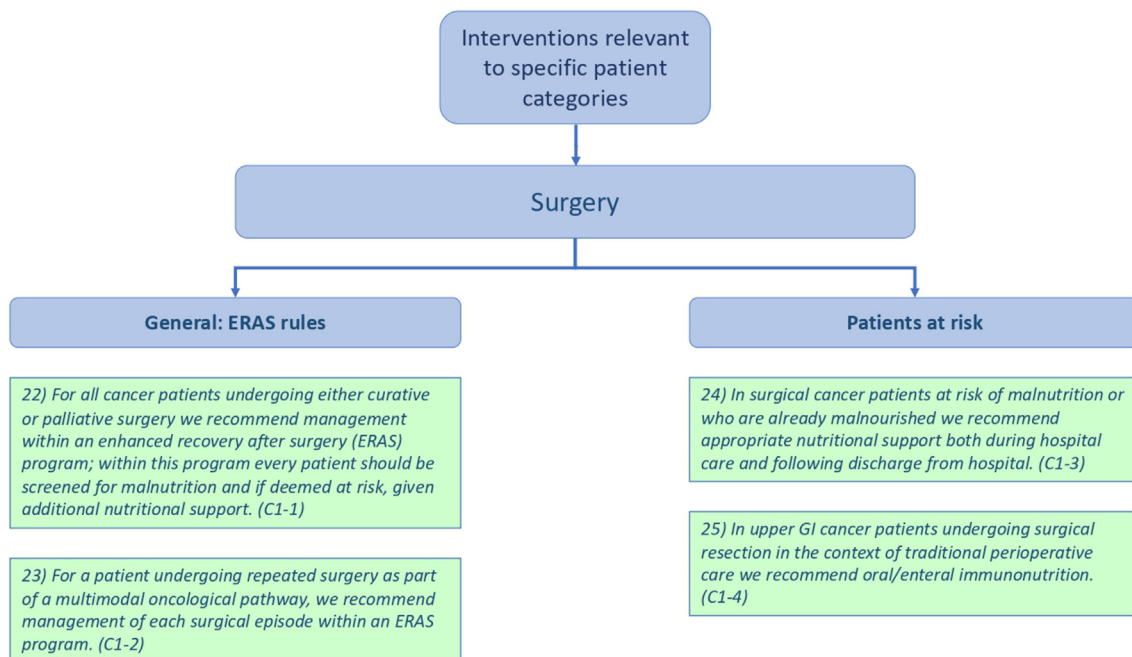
Interventions relevant to specific patient categories

Surgery

General: ERAS rules

22) For all cancer patients undergoing either curative or palliative surgery we recommend management within an enhanced recovery after surgery (ERAS) program; within this program every patient should be screened for malnutrition and if deemed at risk, given additional nutritional support. (C1-1)

23) For a patient undergoing repeated surgery as part of a multimodal oncological pathway, we recommend management of each surgical episode within an ERAS program. (C1-2)

Patients at risk

24) In surgical cancer patients at risk of malnutrition or who are already malnourished we recommend appropriate nutritional support both during hospital care and following discharge from hospital. (C1-3)

25) In upper GI cancer patients undergoing surgical resection in the context of traditional perioperative care we recommend oral/enteral immunonutrition. (C1-4)